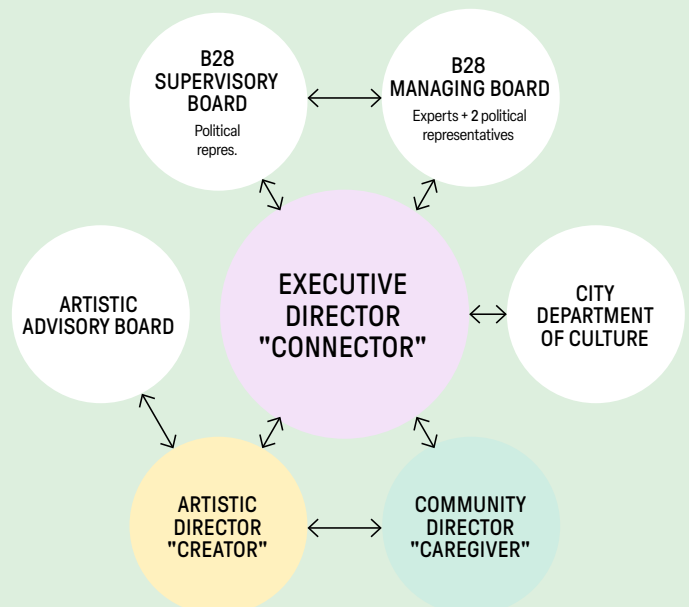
B28
SUPERVISORY
BOARD
Political
repres.

B28
MANAGING BOARD
Experts + 2 political
representatives

ARTISTIC
ADVISORY BOARD

EXECUTIVE
DIRECTOR
"CONNECTOR"

CITY
DEPARTMENT
OF CULTURE

ARTISTIC
DIRECTOR
"CREATOR"

COMMUNITY
DIRECTOR
"CAREGIVER"